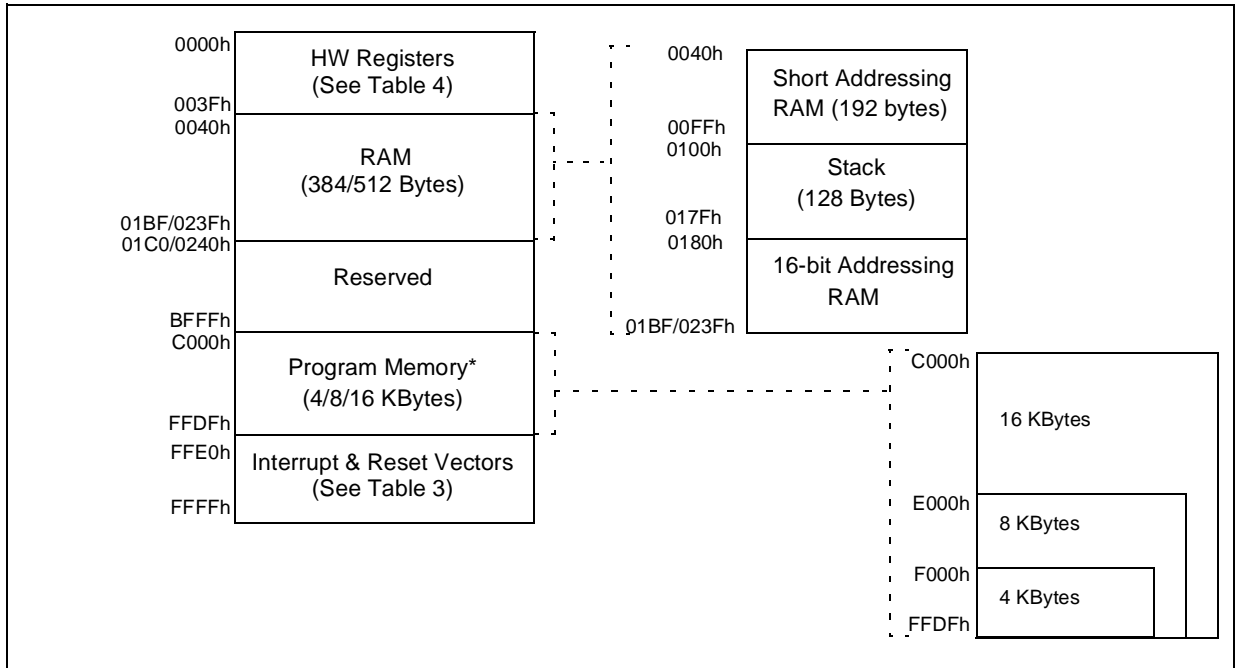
0000h
HW Registers
(See Table 4)
003Fh
0040h
RAM
(384/512 Bytes)
01BF/023Fh
01C0/0240h
Reserved
BFFFh
C000h
Program Memory*
(4/8/16 KBytes)
FFDFh
FFE0h
Interrupt & Reset Vectors
(See Table 3)
FFFFh

0040h
Short Addressing
RAM (192 bytes)
00FFh
0100h
Stack
(128 Bytes)
017Fh
0180h
16-bit Addressing
RAM
01BF/023Fh

C000h
16 KBytes
E000h
8 KBytes
F000h
4 KBytes
FFDFh